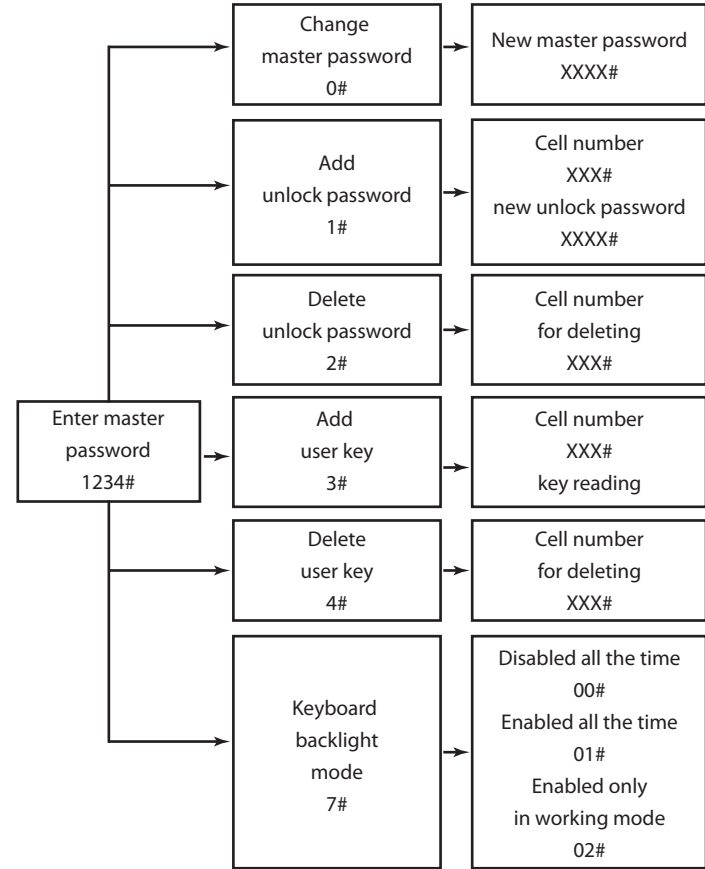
Enter master password 1234#

Change master password 0#

New master password XXXX#

Add unlock password 1#

Cell number XXX# new unlock password XXXX#

Delete unlock password 2#

Cell number for deleting XXX#

Add user key 3#

Cell number XXX# key reading

Delete user key 4#

Cell number for deleting XXX#

Keyboard backlight mode 7#

Disabled all the time 00# Enabled all the time 01# Enabled only in working mode 02#